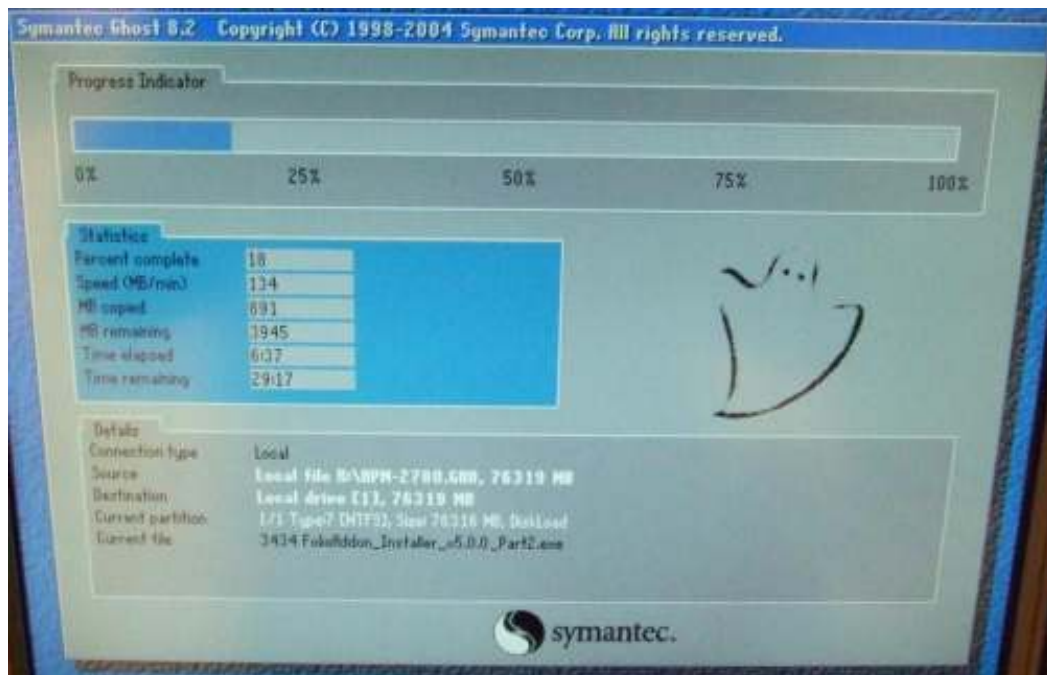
Symantec Ghost 8.2 Copyright (C) 1998-2004 Symantec Corp. All rights reserved.

Progress Indicator

0% 25% 50% 75% 100%

Statistics

| | |
|---|---|
| Percent complete | 18 |
| Speed (MB/min) | 134 |
| MB copied | 891 |
| MB remaining | 3945 |
| Time elapsed | 6:37 |
| Time remaining | 29:17 |

Details

| | |
|---|---|
| Connection type | Local |
| Source | Local file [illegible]\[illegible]-2700.GHO, 76319 MB |
| Destination | Local drive [1], 76319 MB |
| Current partition | 1/1 Type:7 [NTFS], Size: 76316 MB, DiskLoad |
| Current file | 3434 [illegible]_Installer_v5.0.0_Part2.exe |

symantec.